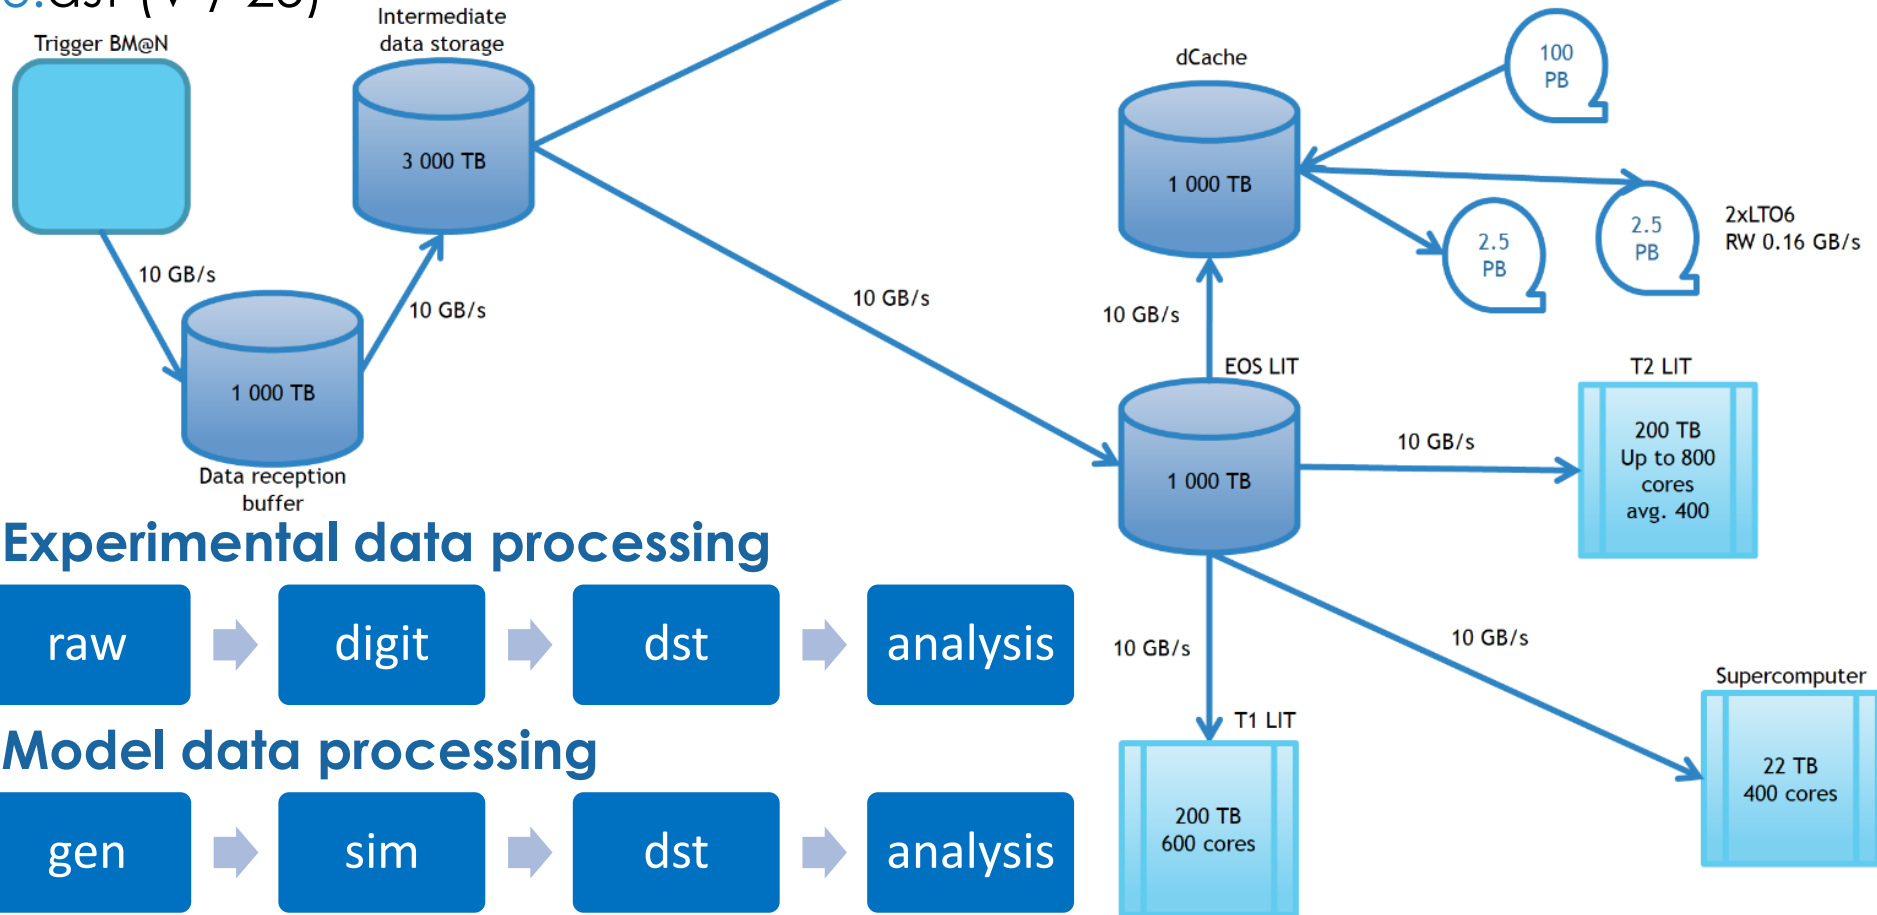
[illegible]

Trigger BM@N

Intermediate data storage

3 000 TB

10 GB/s

10 GB/s

1 000 TB

Data reception buffer

10 GB/s

dCache

1 000 TB

100 PB

2.5 PB

2.5 PB

2xLTO6 RW 0.16 GB/s

10 GB/s

EOS LIT

1 000 TB

10 GB/s

T2 LIT

200 TB Up to 800 cores avg. 400

Experimental data processing

raw

digit

dst

analysis

10 GB/s

10 GB/s

Supercomputer

22 TB 400 cores

T1 LIT

200 TB 600 cores

Model data processing

gen

sim

dst

analysis